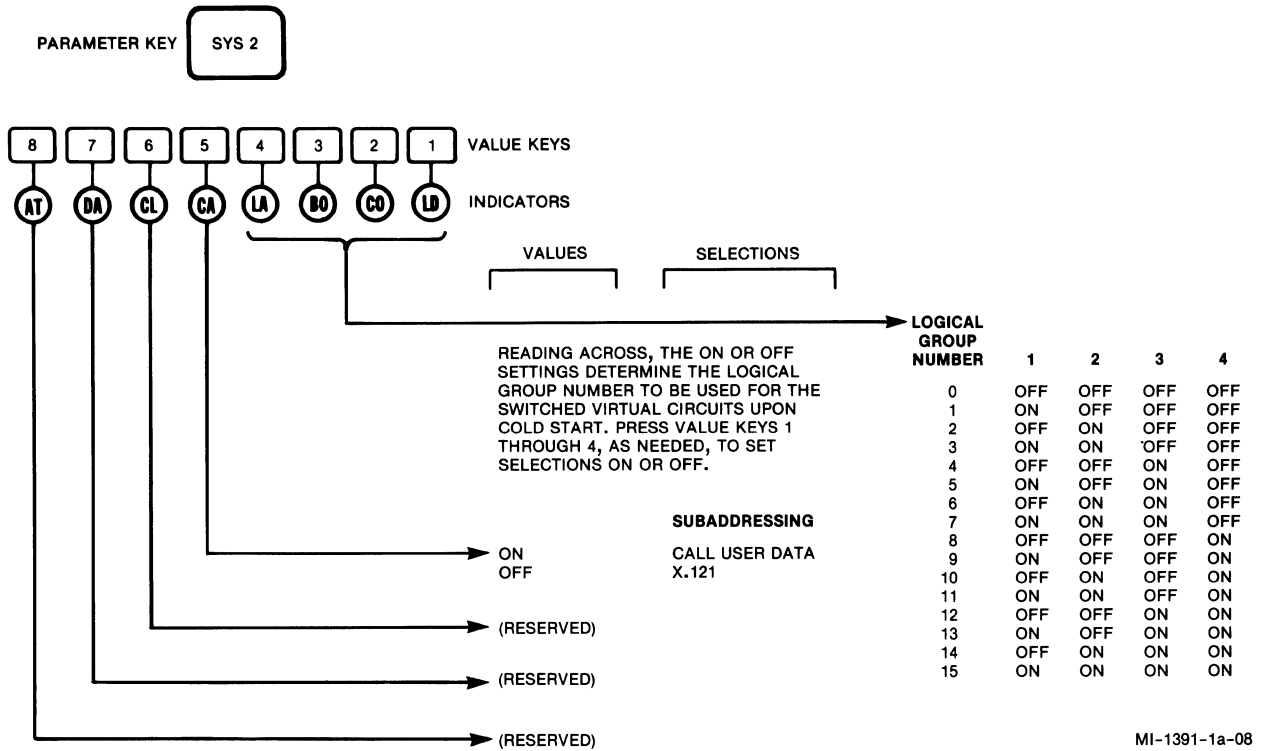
PARAMETER KEY SYS 2

8 7 6 5 4 3 2 1 VALUE KEYS

AT DA CL CA LA BO CO LD INDICATORS

VALUES SELECTIONS

READING ACROSS, THE ON OR OFF SETTINGS DETERMINE THE LOGICAL GROUP NUMBER TO BE USED FOR THE SWITCHED VIRTUAL CIRCUITS UPON COLD START. PRESS VALUE KEYS 1 THROUGH 4, AS NEEDED, TO SET SELECTIONS ON OR OFF.

| LOGICAL GROUP NUMBER | 1 | 2 | 3 | 4 |
|---|---|---|---|---|
| 0 | OFF | OFF | OFF | OFF |
| 1 | ON | OFF | OFF | OFF |
| 2 | OFF | ON | OFF | OFF |
| 3 | ON | ON | OFF | OFF |
| 4 | OFF | OFF | ON | OFF |
| 5 | ON | OFF | ON | OFF |
| 6 | OFF | ON | ON | OFF |
| 7 | ON | ON | ON | OFF |
| 8 | OFF | OFF | OFF | ON |
| 9 | ON | OFF | OFF | ON |
| 10 | OFF | ON | OFF | ON |
| 11 | ON | ON | OFF | ON |
| 12 | OFF | OFF | ON | ON |
| 13 | ON | OFF | ON | ON |
| 14 | OFF | ON | ON | ON |
| 15 | ON | ON | ON | ON |

SUBADDRESSING

ON CALL USER DATA
OFF X.121

(RESERVED)

(RESERVED)

(RESERVED)

MI-1391-1a-08